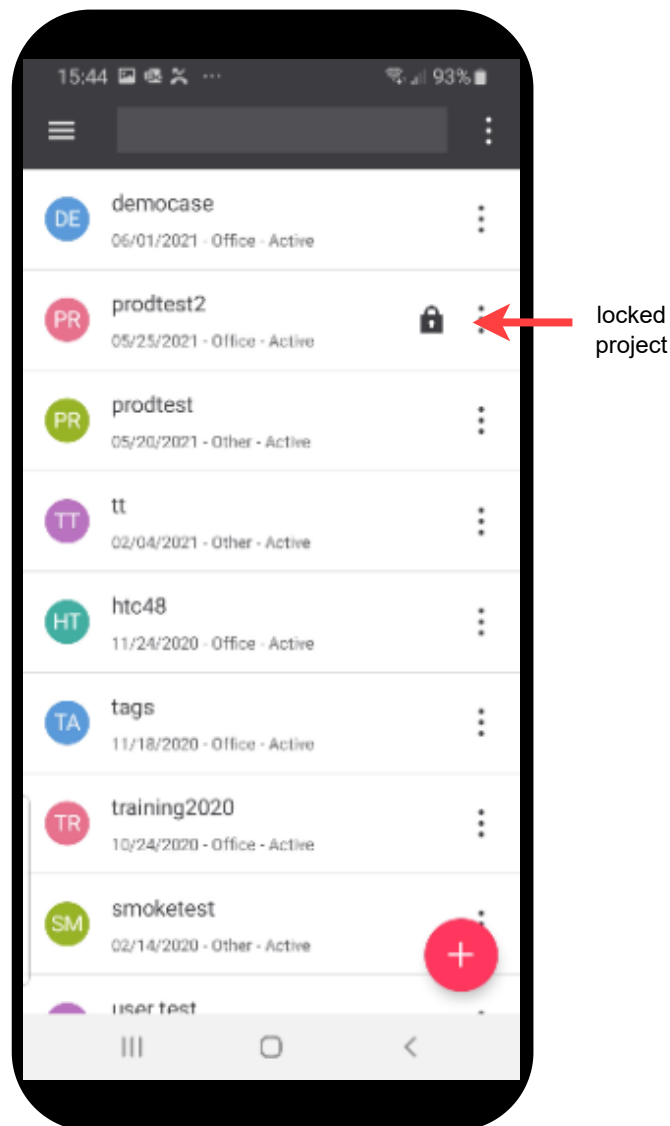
15:44 93%

DE democase
06/01/2021 - Office - Active

PR prodtest2
05/25/2021 - Office - Active

locked project

PR prodtest
05/20/2021 - Other - Active

TT tt
02/04/2021 - Other - Active

HT htc48
11/24/2020 - Office - Active

TA tags
11/18/2020 - Office - Active

TR training2020
10/24/2020 - Office - Active

SM smoketest
02/14/2020 - Other - Active

user test